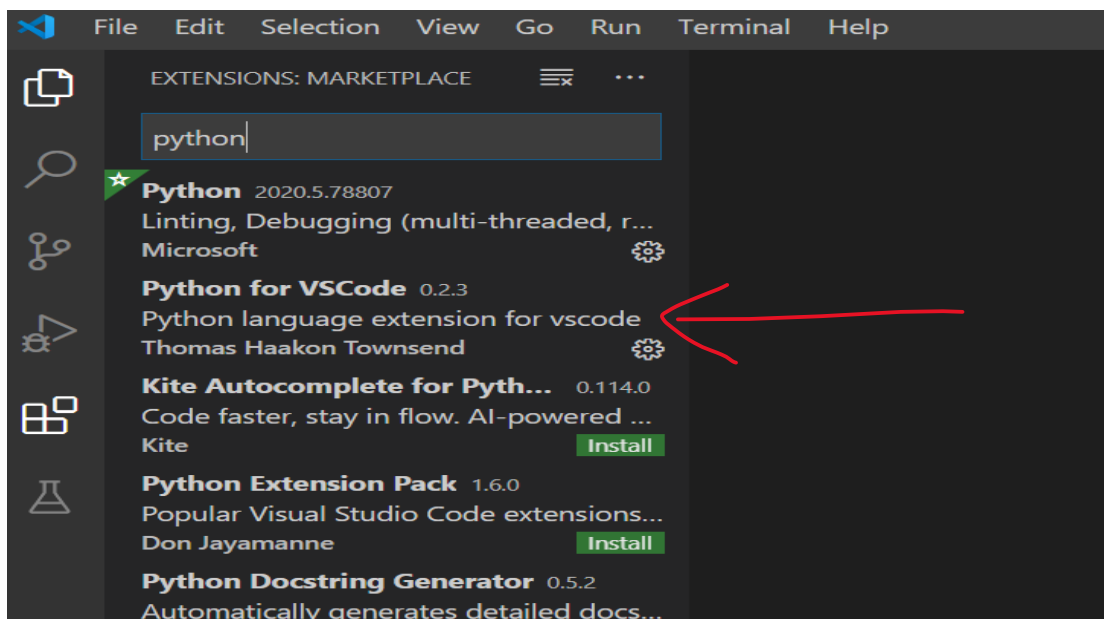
File Edit Selection View Go Run Terminal Help

EXTENSIONS: MARKETPLACE ···

python

Python 2020.5.78807
Linting, Debugging (multi-threaded, r...
Microsoft

Python for VSCode 0.2.3
Python language extension for vscode
Thomas Haakon Townsend

Kite Autocomplete for Pyth... 0.114.0
Code faster, stay in flow. AI-powered ...
Kite Install

Python Extension Pack 1.6.0
Popular Visual Studio Code extensions...
Don Jayamanne Install

Python Docstring Generator 0.5.2
Automatically generates detailed docs...